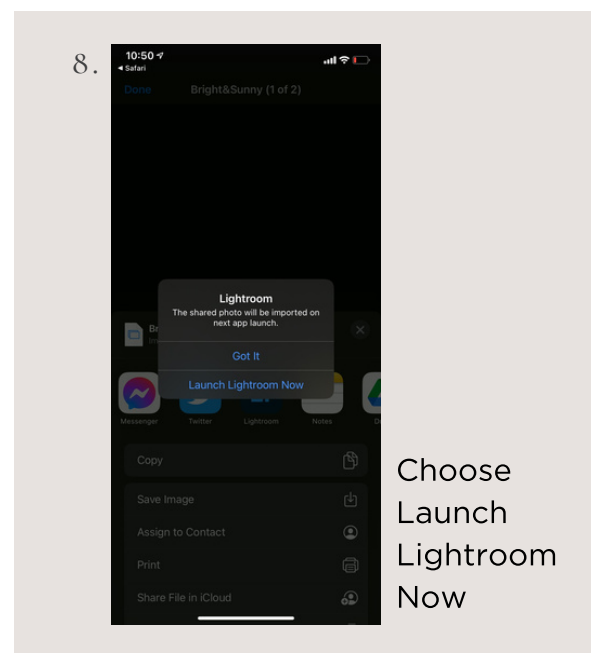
8.

10:50
◂ Safari

Done Bright&Sunny (1 of 2)

Lightroom
The shared photo will be imported on next app launch.

Got It

Launch Lightroom Now

Ba
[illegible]

Messenger Twitter Lightroom Notes D

Copy

Save Image

Assign to Contact

Print

Share File in iCloud

Choose Launch Lightroom Now